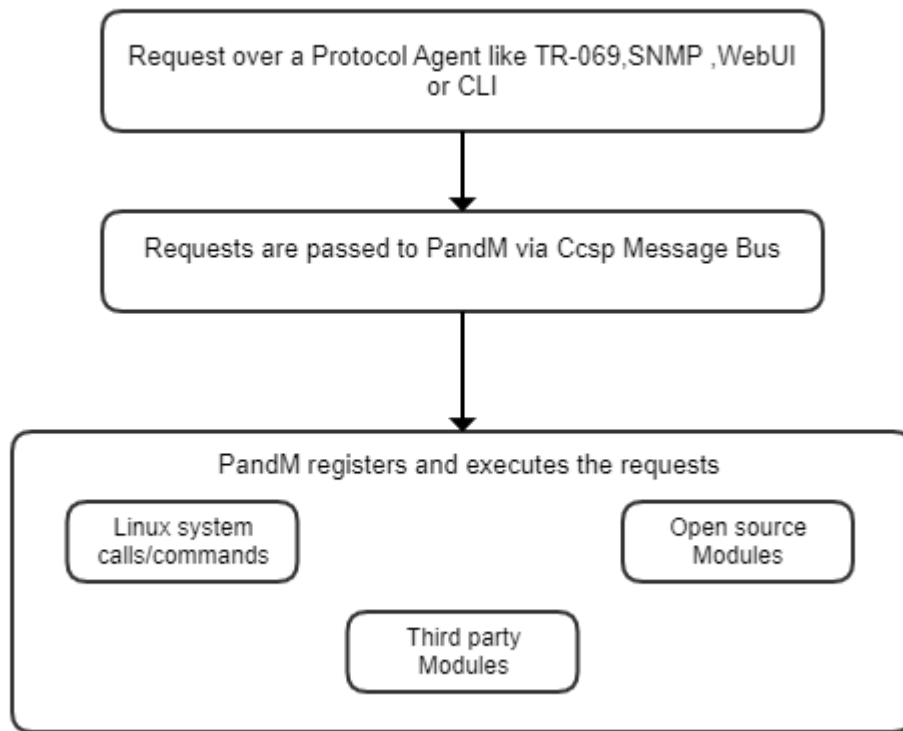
Request over a Protocol Agent like TR-069,SNMP ,WebUI or CLI

Requests are passed to PandM via Ccsp Message Bus

PandM registers and executes the requests

Linux system calls/commands

Open source Modules

Third party Modules